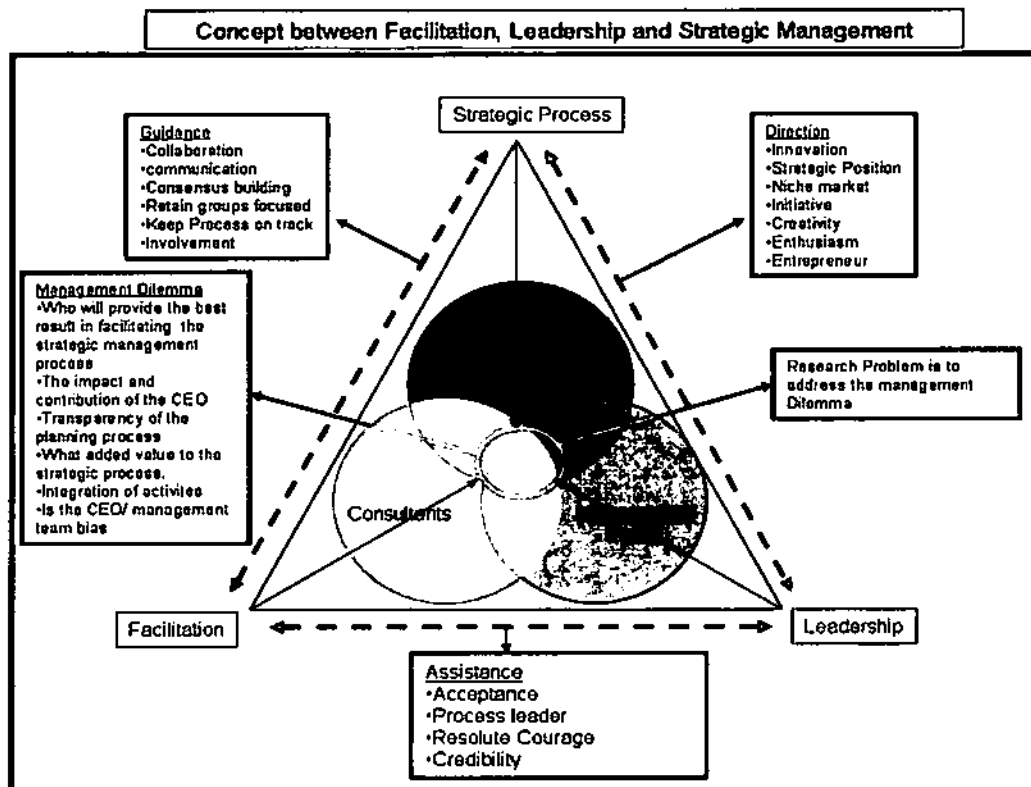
Concept between Facilitation, Leadership and Strategic Management

Strategic Process

Guidance
•Collaboration
•communication
•Consensus building
•Retain groups focused
•Keep Process on track
•Involvement

Direction
•Innovation
•Strategic Position
•Niche market
•Initiative
•Creativity
•Enthusiasm
•Entrepreneur

Management Dilemma
•Who will provide the best result in facilitating the strategic management process
•The impact and contribution of the CEO
•Transparency of the planning process
•What added value to the strategic process.
•Integration of activites
•Is the CEO/ management team bias

Research Problem is to address the management Dilemma

Consultants

Facilitation

Leadership

Assistance
•Acceptance
•Process leader
•Resolute Courage
•Credibility